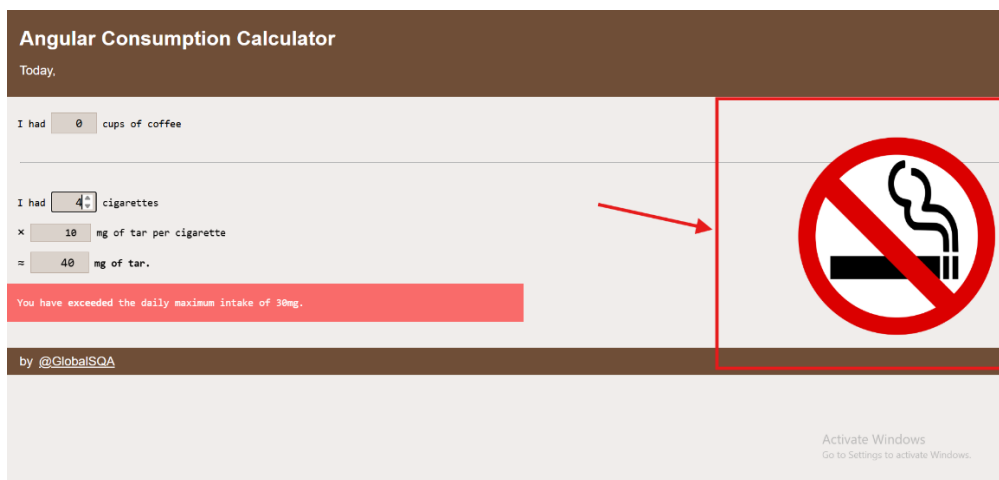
Angular Consumption Calculator

Today,

I had 0 cups of coffee

I had 4 cigarettes

× 10 mg of tar per cigarette

≈ 40 mg of tar.

You have exceeded the daily maximum intake of 30mg.

by @GlobalSQA

Activate Windows
Go to Settings to activate Windows.